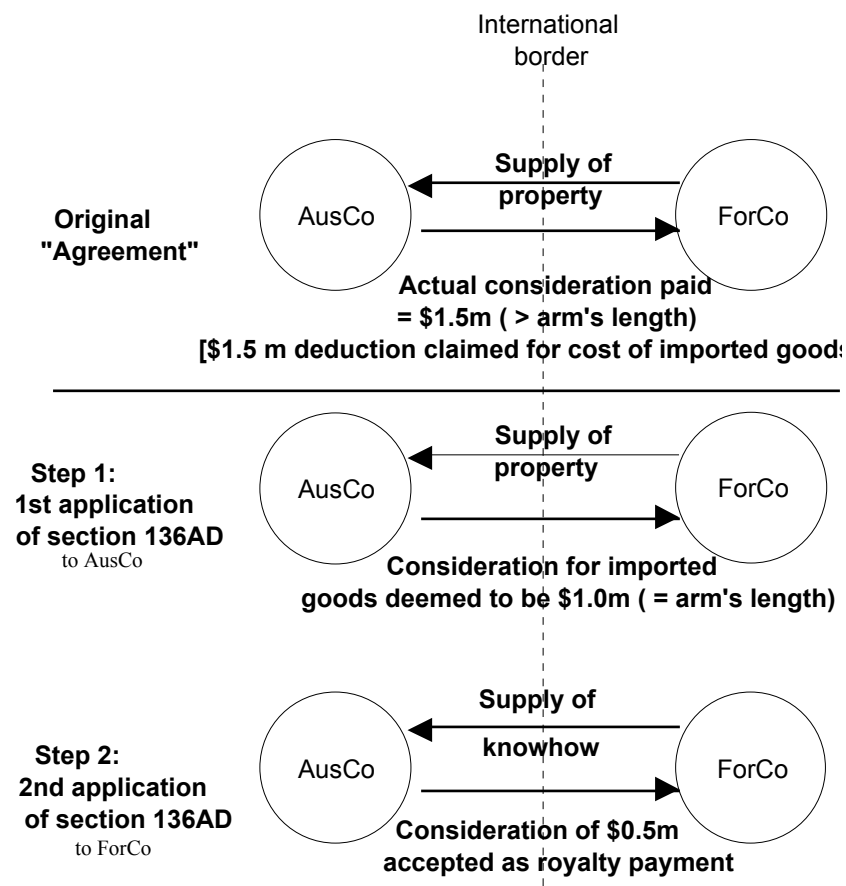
International border

Supply of property

Original "Agreement"

AusCo

ForCo

Actual consideration paid = \$1.5m ( > arm's length)

[\$1.5 m deduction claimed for cost of imported goods

Supply of property

Step 1: 1st application of section 136AD to AusCo

AusCo

ForCo

Consideration for imported goods deemed to be \$1.0m ( = arm's length)

Supply of knowhow

Step 2: 2nd application of section 136AD to ForCo

AusCo

ForCo

Consideration of \$0.5m accepted as royalty payment